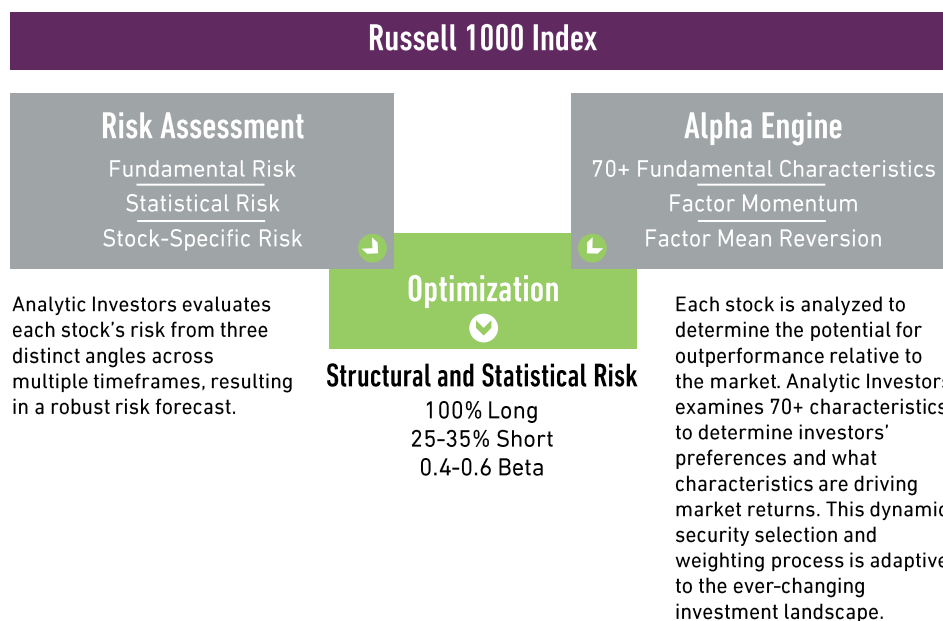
Russell 1000 Index

Risk Assessment
Fundamental Risk
Statistical Risk
Stock-Specific Risk

Alpha Engine
70+ Fundamental Characteristics
Factor Momentum
Factor Mean Reversion

Optimization

Analytic Investors evaluates each stock's risk from three distinct angles across multiple timeframes, resulting in a robust risk forecast.

Structural and Statistical Risk
100% Long
25-35% Short
0.4-0.6 Beta

Each stock is analyzed to determine the potential for outperformance relative to the market. Analytic Investor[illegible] examines 70+ characteristic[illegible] to determine investors' preferences and what characteristics are driving market returns. This dynami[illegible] security selection and weighting process is adaptiv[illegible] to the ever-changing investment landscape.